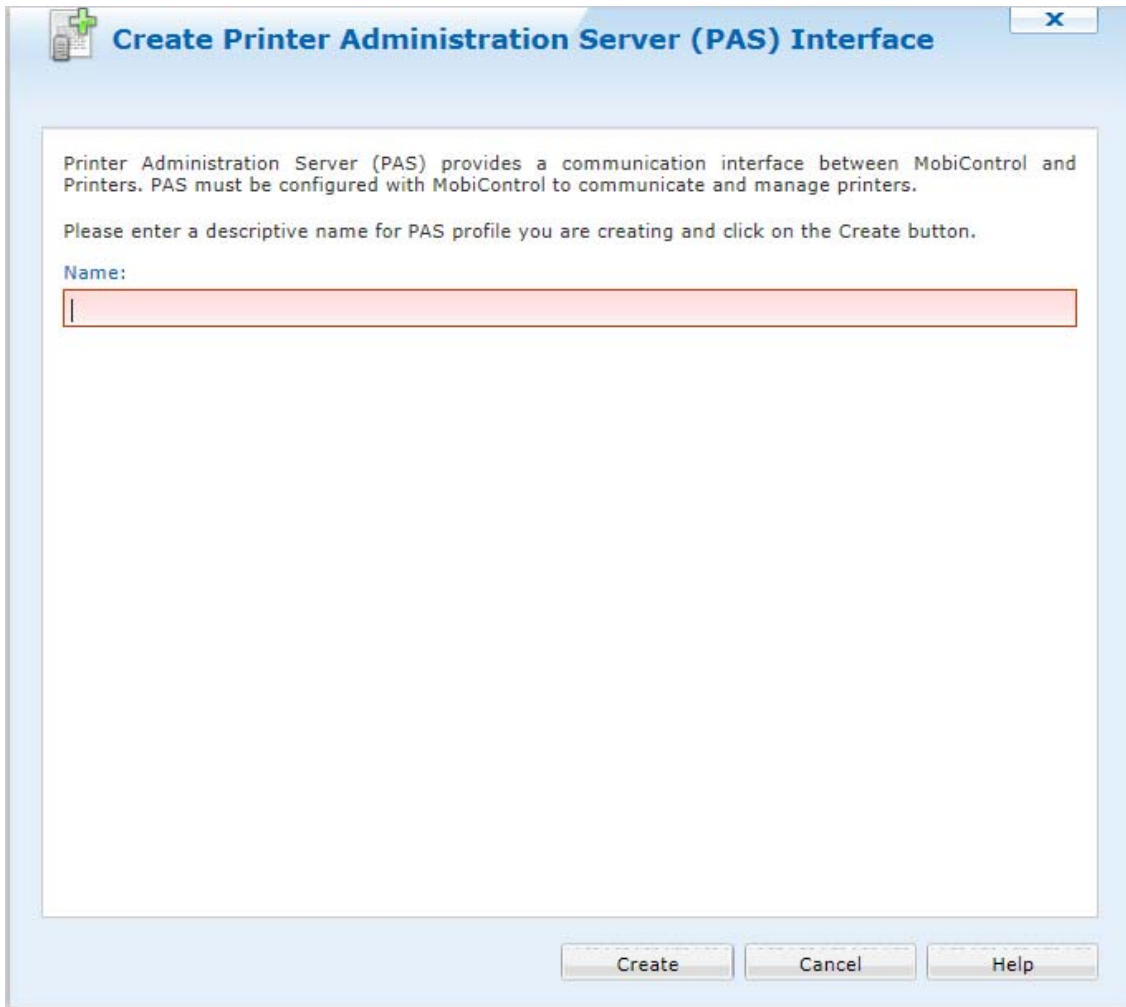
Create Printer Administration Server (PAS) Interface

x

Printer Administration Server (PAS) provides a communication interface between MobiControl and Printers. PAS must be configured with MobiControl to communicate and manage printers.

Please enter a descriptive name for PAS profile you are creating and click on the Create button.

Name:

Create

Cancel

Help